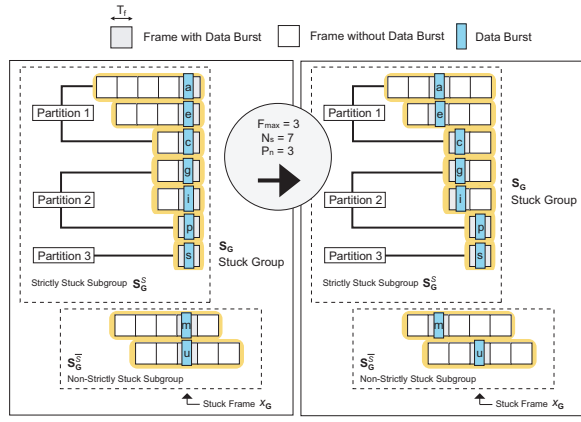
$T_f$

Frame with Data Burst

Frame without Data Burst

Data Burst

Partition 1

a

e

c

Partition 2

g

i

p

Partition 3

s

$S_G$ Stuck Group

Strictly Stuck Subgroup $S_G^S$

m

u

$S_G^{\bar{S}}$

Non-Strictly Stuck Subgroup

Stuck Frame $x_G$

$F_{max} = 3$
$N_s = 7$
$P_n = 3$

Partition 1

a

e

c

g

Partition 2

i

p

Partition 3

s

$S_G$ Stuck Group

Strictly Stuck Subgroup $S_G^S$

m

u

$S_G^{\bar{S}}$

Non-Strictly Stuck Subgroup

Stuck Frame $x_G$